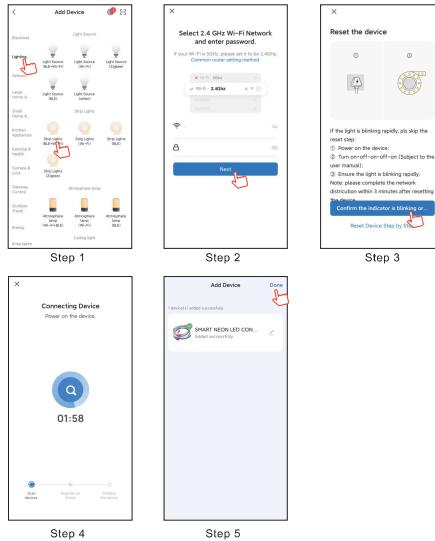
Add Device

Electrical

Light Source

Lighting

Light Source (BLE+Wi-Fi)

Light Source (Wi-Fi)

Light Source (Zigbee)

Sensors

Large Home a...

Light Source (BLE)

Light Source (other)

Small Home A...

Strip Lights

Kitchen Appliances

Strip Lights (BLE+Wi-Fi)

Strip Lights (Wi-Fi)

Strip Lights (BLE)

Exercise & Health

Camera & Lock

Strip Lights (Zigbee)

Gateway Control

Atmosphere lamp

Outdoor Travel

Atmosphere lamp (Wi-Fi+BLE)

Atmosphere lamp (Wi-Fi)

Atmosphere lamp (BLE)

Energy

Ceiling light

Entertainment

Step 1

×

Select 2.4 GHz Wi-Fi Network and enter password.

If your Wi-Fi is 5GHz, please set it to be 2.4GHz. Common router setting method

Wi-Fi - 5Ghz

Wi-Fi - 2.4Ghz

Next

Step 2

×

Reset the device

If the light is blinking rapidly, pls skip the reset step:

① Power on the device;

② Turn on-off-on-off-on (Subject to the user manual);

③ Ensure the light is blinking rapidly;

Note: please complete the network distribution within 3 minutes after resetting the device.

Confirm the indicator is blinking or...

Reset Device Step by St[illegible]

Step 3

×

Connecting Device

Power on the device.

01:58

Scan devices

Register on Cloud

Initialize the device

Step 4

Add Device

Done

1 device(s) added successfully

SMART NEON LED CON...

Added successfully

Step 5